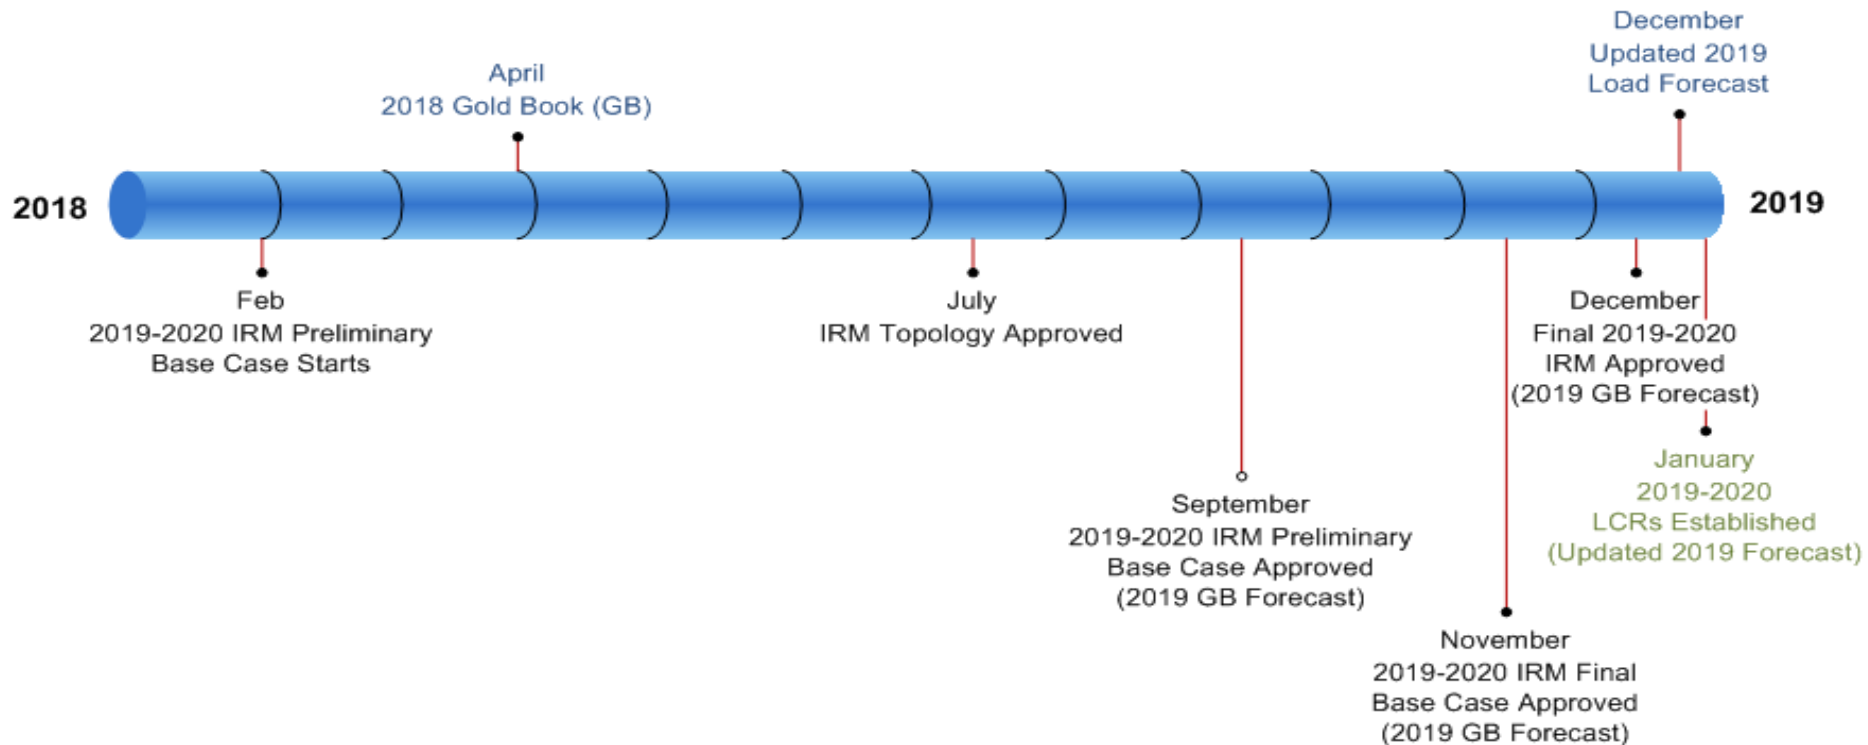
December
Updated 2019
Load Forecast

April
2018 Gold Book (GB)

2018

2019

Feb
2019-2020 IRM Preliminary
Base Case Starts

July
IRM Topology Approved

December
Final 2019-2020
IRM Approved
(2019 GB Forecast)

January
2019-2020
LCRs Established
(Updated 2019 Forecast)

September
2019-2020 IRM Preliminary
Base Case Approved
(2019 GB Forecast)

November
2019-2020 IRM Final
Base Case Approved
(2019 GB Forecast)